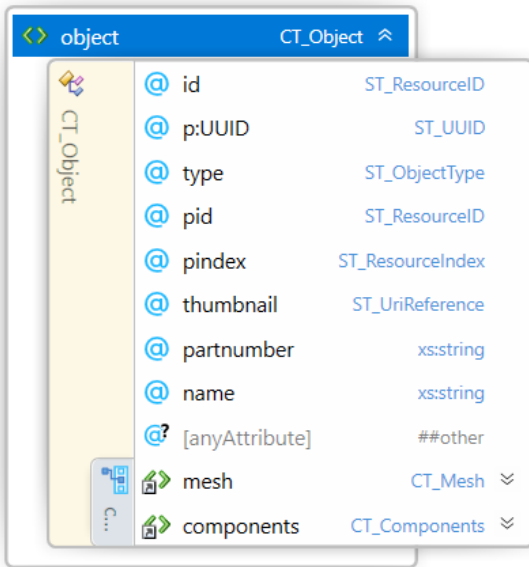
<> object CT_Object

CT_Object

@ id ST_ResourceID
@ p:UUID ST_UUID
@ type ST_ObjectType
@ pid ST_ResourceID
@ pindex ST_ResourceIndex
@ thumbnail ST_UriReference
@ partnumber xs:string
@ name xs:string
@? [anyAttribute] ##other

C...
mesh CT_Mesh
components CT_Components